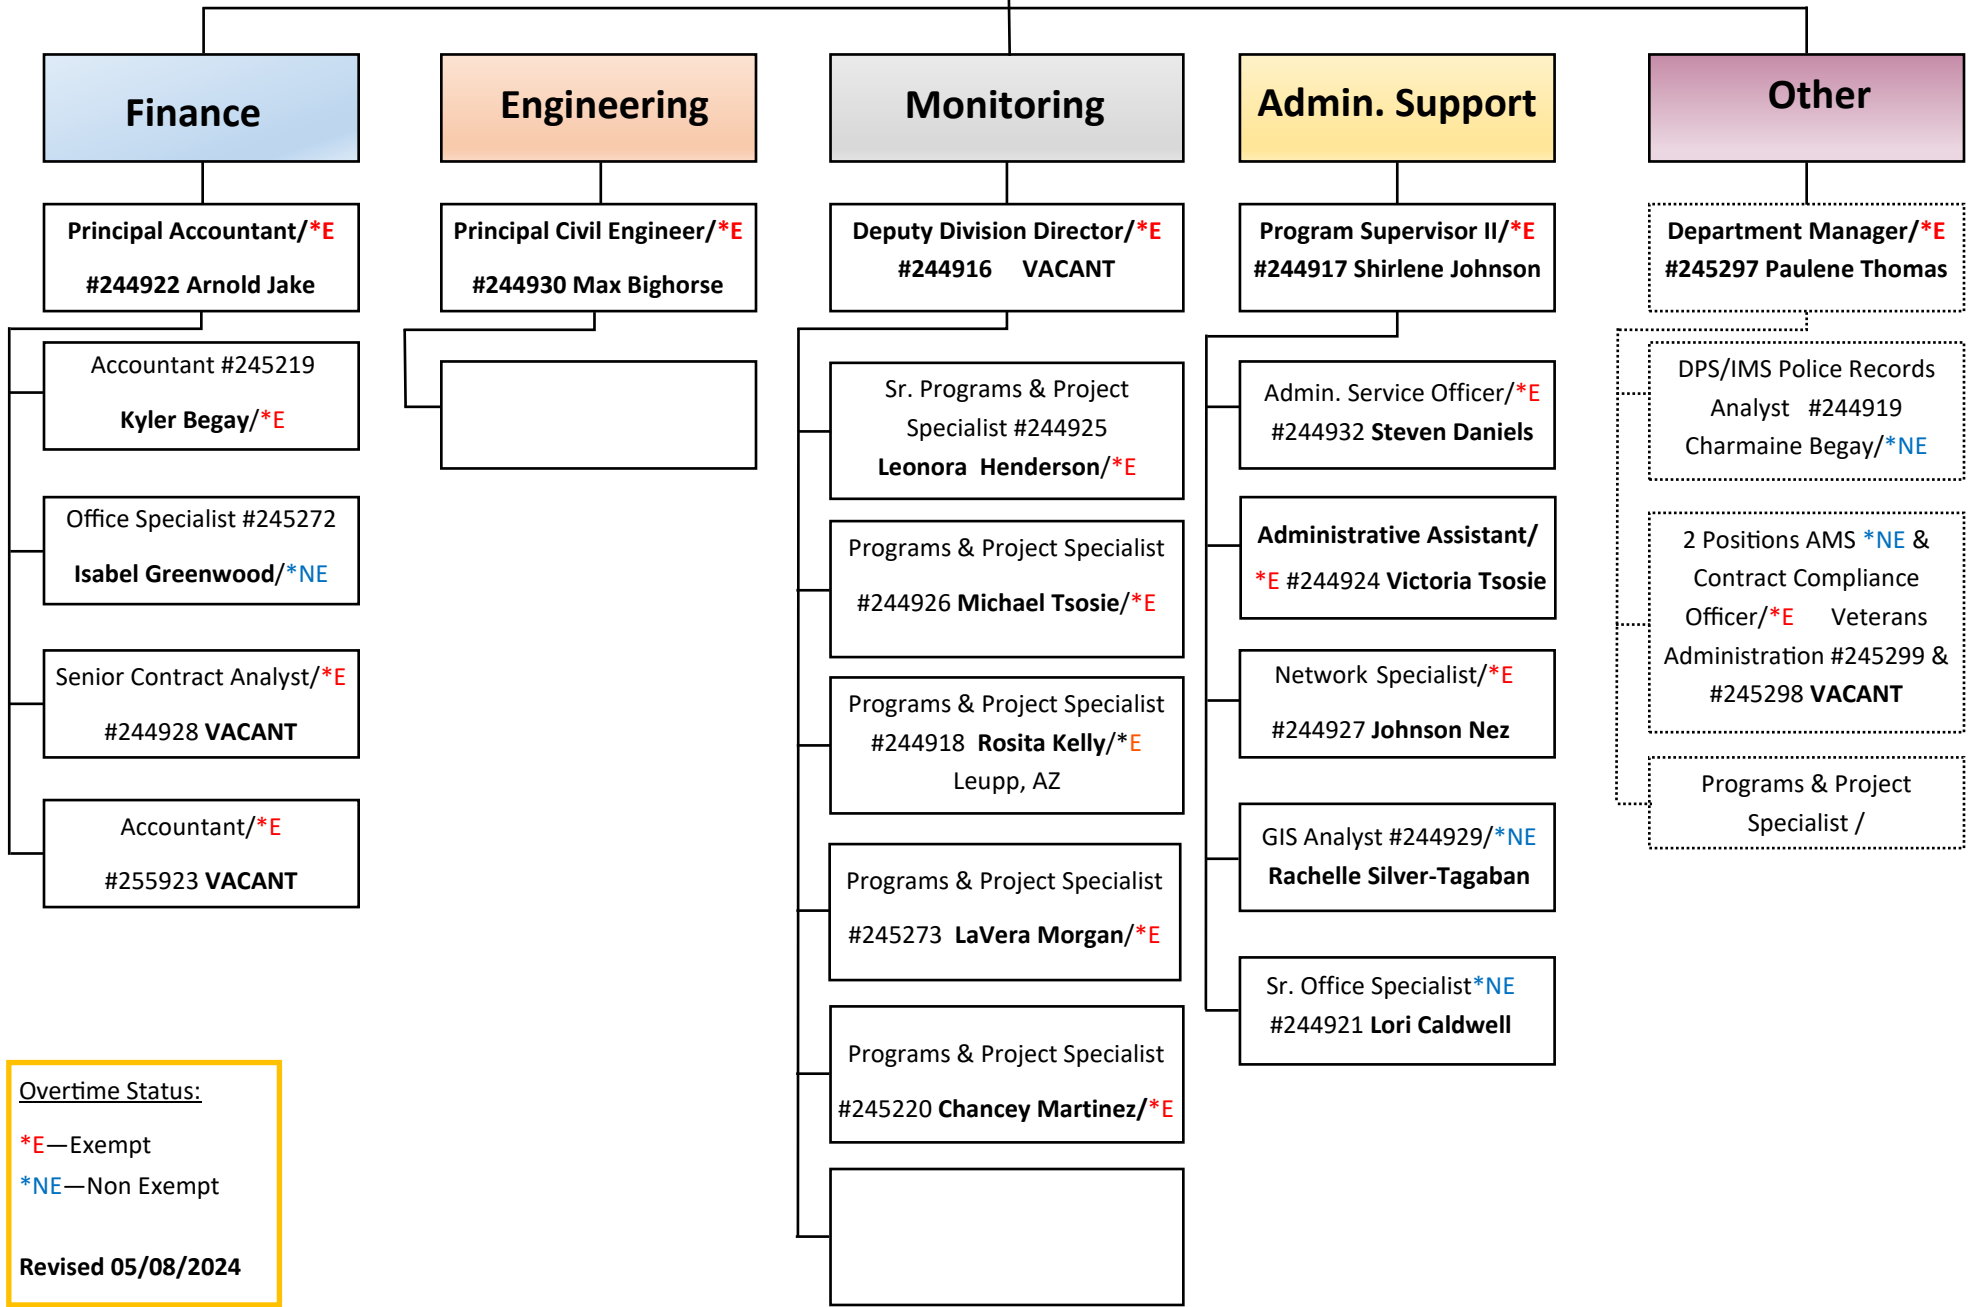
Finance

Principal Accountant/*E
#244922 Arnold Jake

Accountant #245219
Kyler Begay/*E

Office Specialist #245272
Isabel Greenwood/*NE

Senior Contract Analyst/*E
#244928 VACANT

Accountant/*E
#255923 VACANT

Engineering

Principal Civil Engineer/*E
#244930 Max Bighorse

Monitoring

Deputy Division Director/*E
#244916 VACANT

Sr. Programs & Project Specialist #244925
Leonora Henderson/*E

Programs & Project Specialist
#244926 Michael Tsosie/*E

Programs & Project Specialist
#244918 Rosita Kelly/*E
Leupp, AZ

Programs & Project Specialist
#245273 LaVera Morgan/*E

Programs & Project Specialist
#245220 Chancey Martinez/*E

Admin. Support

Program Supervisor II/*E
#244917 Shirlene Johnson

Admin. Service Officer/*E
#244932 Steven Daniels

Administrative Assistant/
*E #244924 Victoria Tsosie

Network Specialist/*E
#244927 Johnson Nez

GIS Analyst #244929/*NE
Rachelle Silver-Tagaban

Sr. Office Specialist*NE
#244921 Lori Caldwell

Other

Department Manager/*E
#245297 Paulene Thomas

DPS/IMS Police Records Analyst #244919
Charmaine Begay/*NE

2 Positions AMS *NE & Contract Compliance Officer/*E Veterans Administration #245299 & #245298 VACANT

Programs & Project Specialist /

Overtime Status:
*E—Exempt
*NE—Non Exempt

Revised 05/08/2024